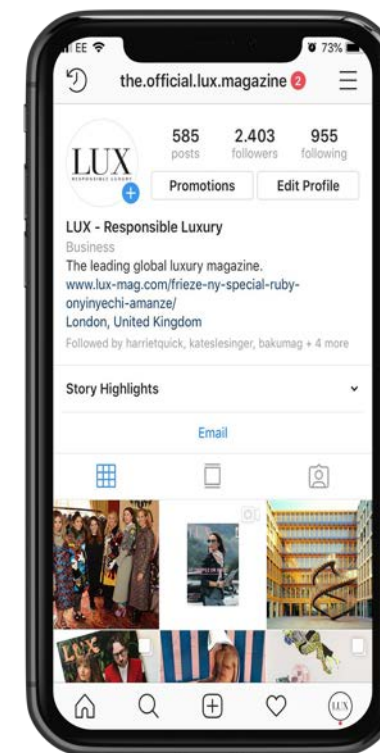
EE
73%
the.official.lux.magazine 2

LUX
RESPONSIBLE LUXURY

585
posts
2.403
followers
955
following

Promotions
Edit Profile

LUX - Responsible Luxury
Business
The leading global luxury magazine.
www.lux-mag.com/frieze-ny-special-ruby-onyinyechi-amanze/
London, United Kingdom
Followed by harrietquick, kateslesinger, bakumag + 4 more

Story Highlights

Email

LUX